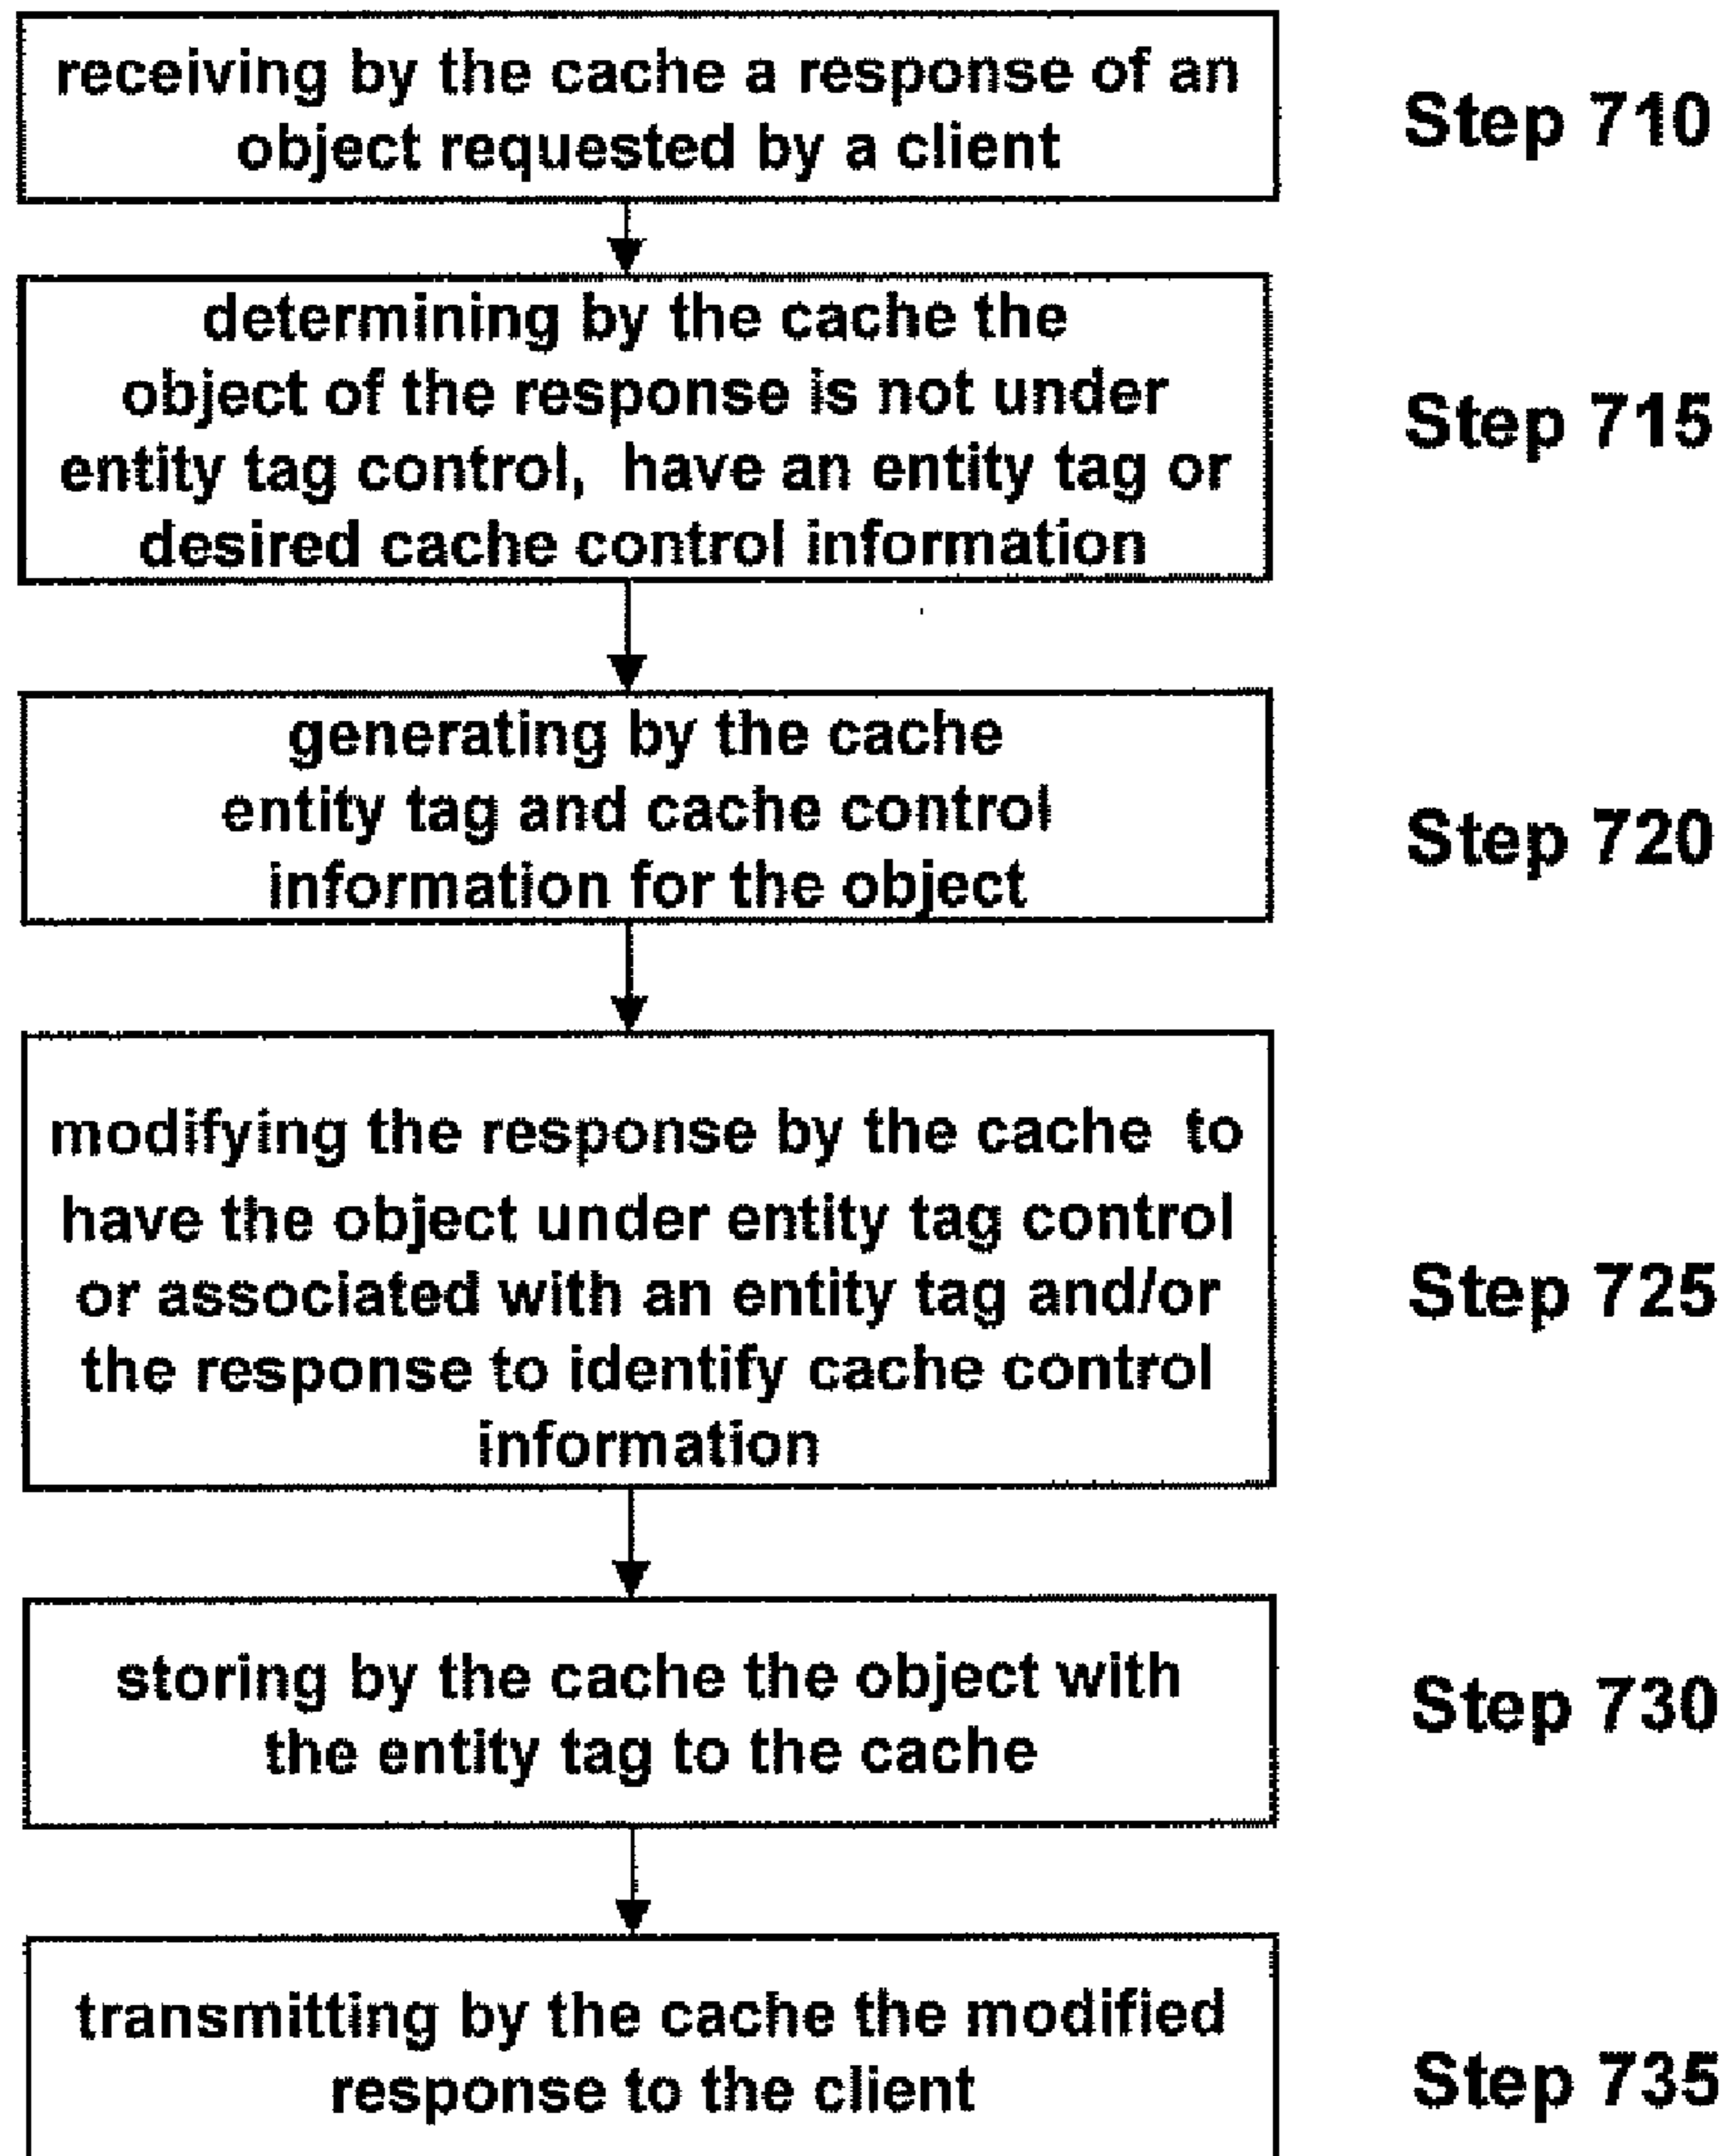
receiving by the cache a response of an object requested by a client

Step 710

determining by the cache the object of the response is not under entity tag control, have an entity tag or desired cache control information

Step 715

generating by the cache entity tag and cache control information for the object

Step 720

modifying the response by the cache to have the object under entity tag control or associated with an entity tag and/or the response to identify cache control information

Step 725

storing by the cache the object with the entity tag to the cache

Step 730

transmitting by the cache the modified response to the client

Step 735